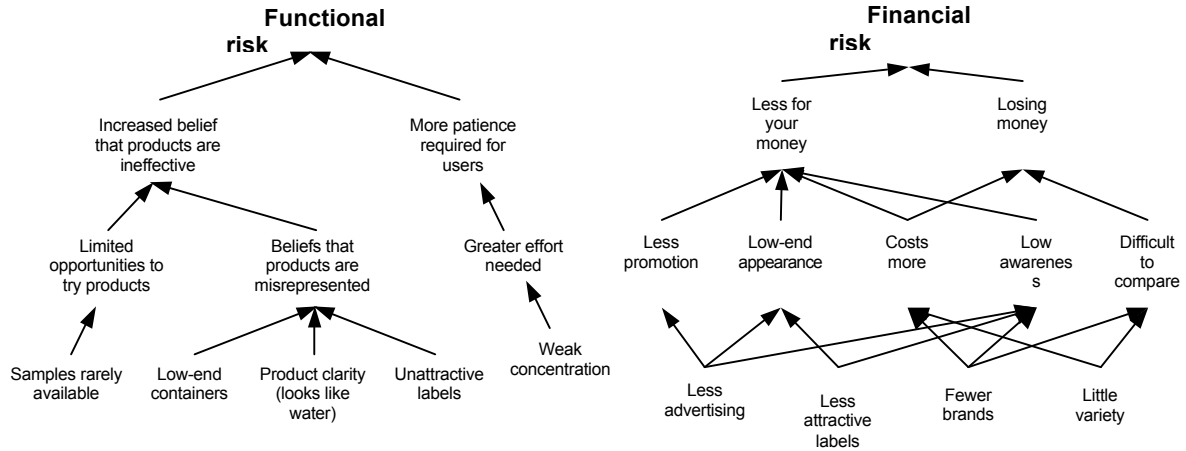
Functional risk

Increased belief that products are ineffective

More patience required for users

Limited opportunities to try products

Beliefs that products are misrepresented

Greater effort needed

Samples rarely available

Low-end containers

Product clarity (looks like water)

Unattractive labels

Weak concentration

Financial risk

Less for your money

Losing money

Less promotion

Low-end appearance

Costs more

Low awarenes s

Difficult to compare

Less advertising

Less attractive labels

Fewer brands

Little variety